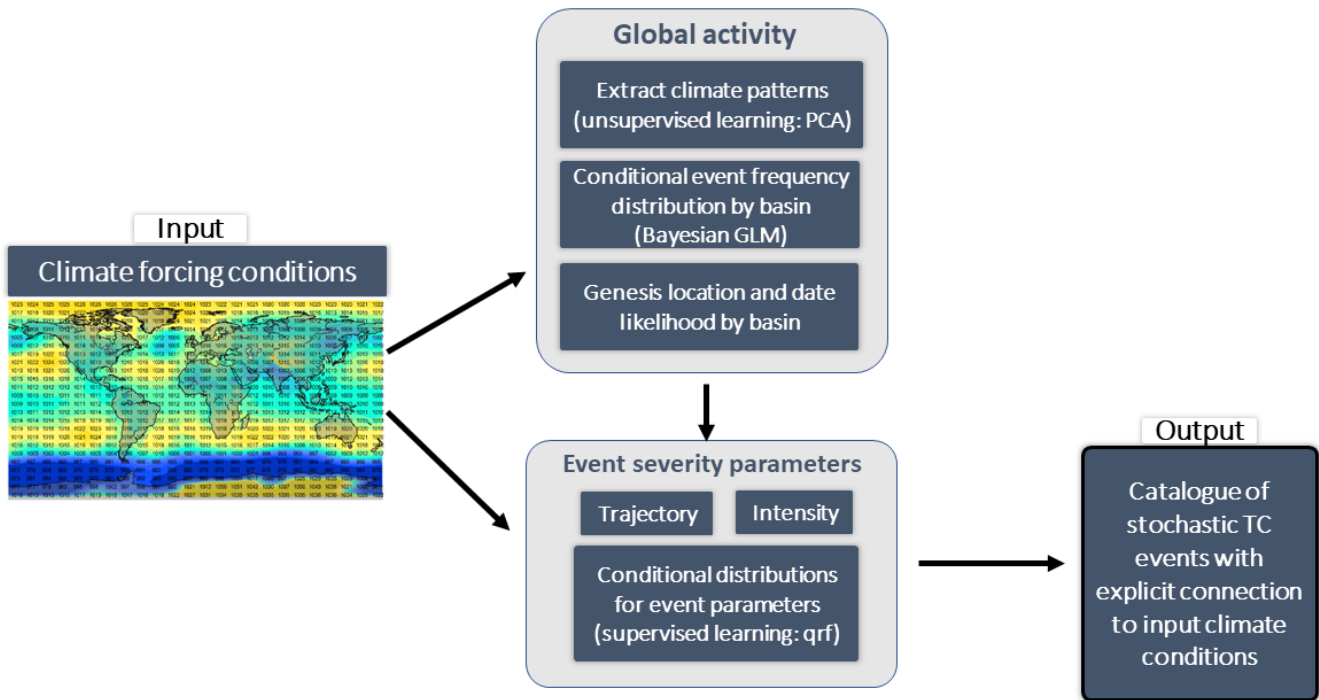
Input

Climate forcing conditions

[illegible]

Global activity

Extract climate patterns (unsupervised learning: PCA)

Conditional event frequency distribution by basin (Bayesian GLM)

Genesis location and date likelihood by basin

Event severity parameters

Trajectory

Intensity

Conditional distributions for event parameters (supervised learning: qrf)

Output

Catalogue of stochastic TC events with explicit connection to input climate conditions